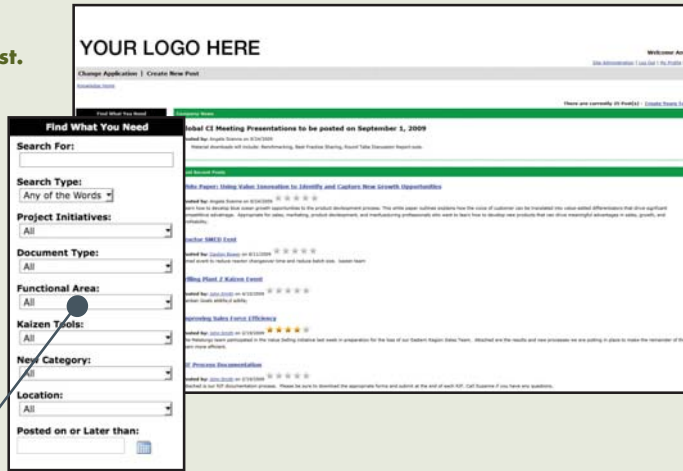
st.

YOUR LOGO HERE

Welcome An

Change Application | Create New Post

There are currently 25 Post(s)

lobal CI Meeting Presentations to be posted on September 1, 2009

hite Paper: Using Value Innovation to Identify and Capture New Growth Opportunities

proving Sales Force Efficiency

Find What You Need

Search For:

Search Type:

Any of the Words

Project Initiatives:

All

Document Type:

All

Functional Area:

All

Kaizen Tools:

All

New Category:

All

Location:

All

Posted on or Later than: